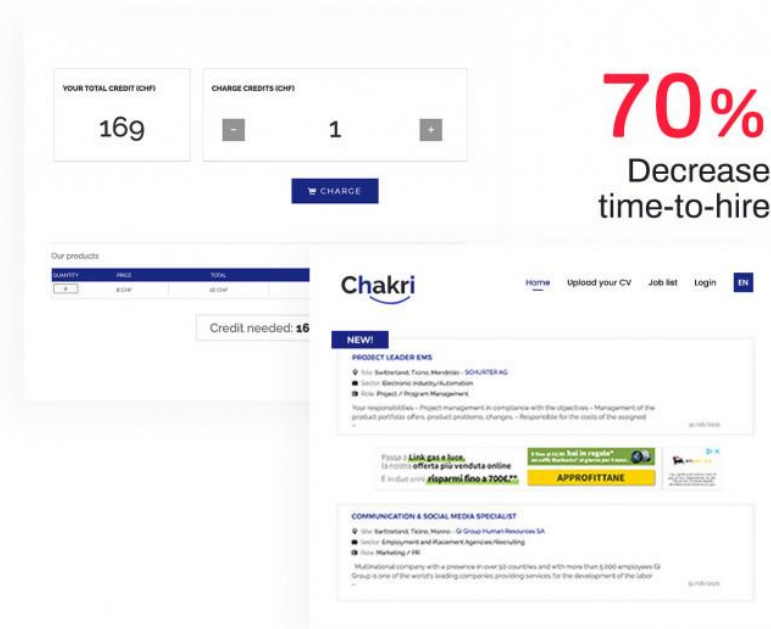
YOUR TOTAL CREDIT (CHF)

169

CHARGE CREDITS (CHF)

-

1

+

CHARGE

70%

Decrease time-to-hire

Our products

| QUANTITY | PRICE | TOTAL |
|---|---|---|
| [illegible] | 8 CHF | 16 CHF |

Credit needed: 16

Chakri

Home Upload your CV Job list Login EN

NEW!

PROJECT LEADER EMS

Site Switzerland, Ticino, Mendrisio - SCHURTER AG

Sector Electronic Industry/Automation

Role Project / Program Management

Your responsibilities - Project management in compliance with the objectives - Management of the product portfolio offers, product problems, changes - Responsible for the costs of the assigned

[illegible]

Passa a Link gas e luce, la nostra offerta più venduta online

E in due anni risparmi fino a 700€.**

APPROFITTANE

COMMUNICATION & SOCIAL MEDIA SPECIALIST

Site Switzerland, Ticino, Manno - Gi Group Human Resources SA

Sector Employment and Placement Agencies/Recruiting

Role Marketing / PR

Multinational company with a presence in over 50 countries and with more than 5,000 employees Gi Group is one of the world's leading companies providing services for the development of the labor

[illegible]